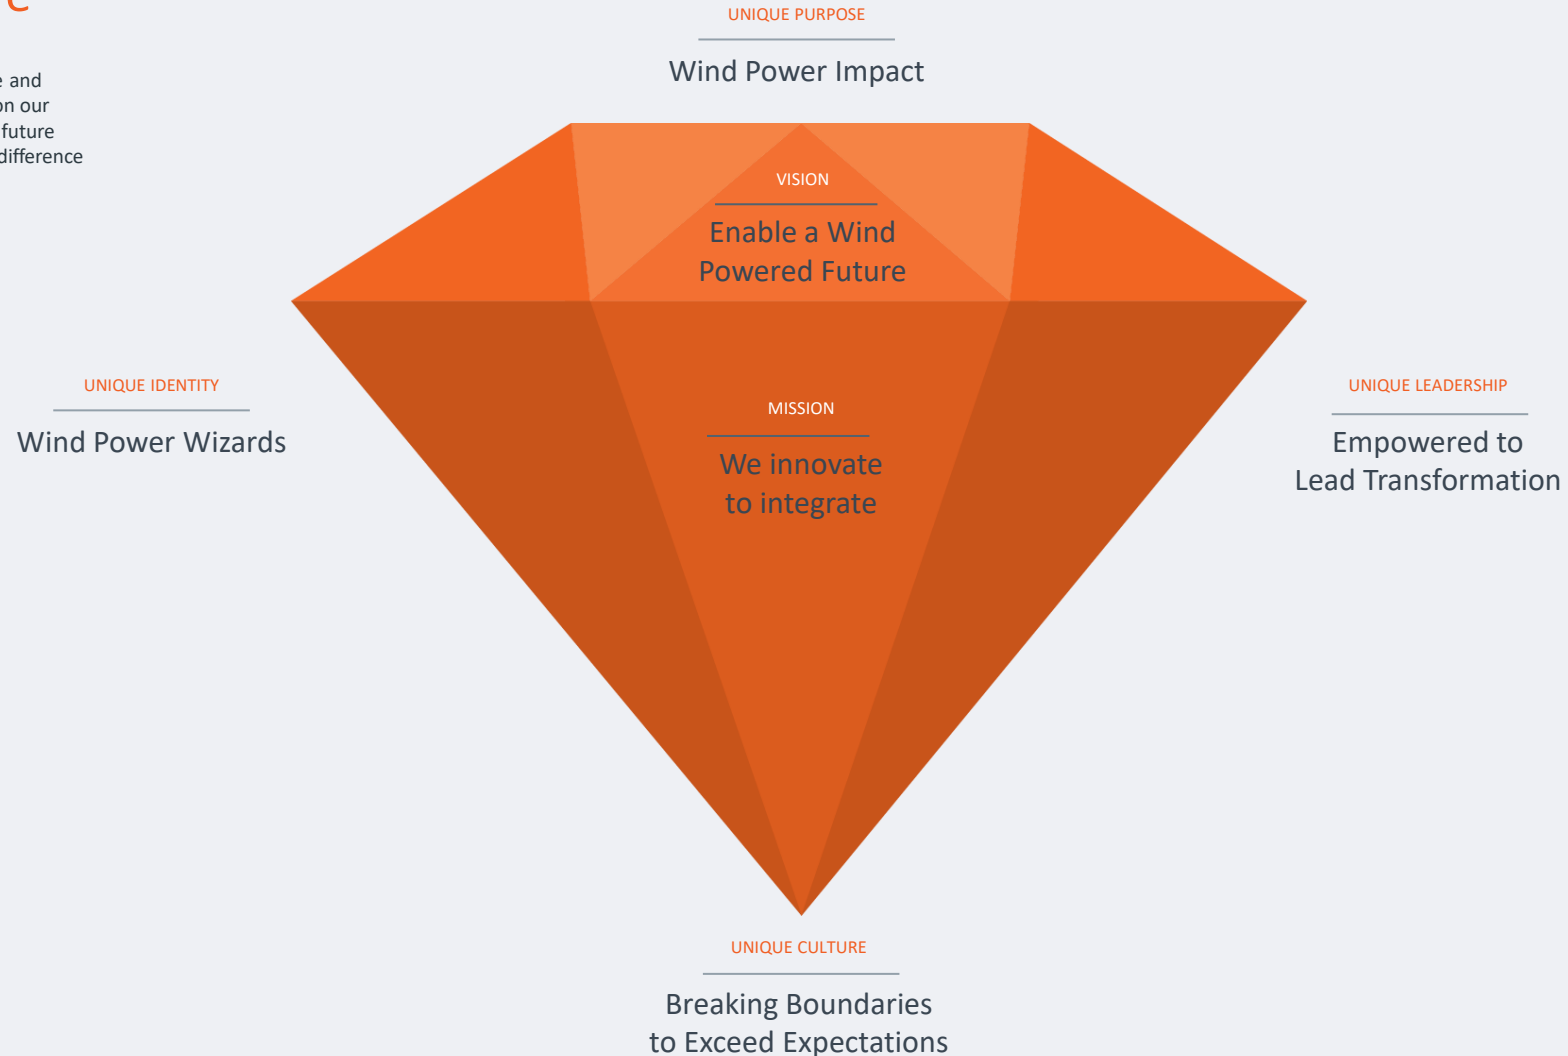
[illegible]

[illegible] and
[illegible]n our
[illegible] future
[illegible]difference

UNIQUE PURPOSE

Wind Power Impact

VISION

Enable a Wind Powered Future

UNIQUE IDENTITY

Wind Power Wizards

MISSION

We innovate to integrate

UNIQUE LEADERSHIP

Empowered to Lead Transformation

UNIQUE CULTURE

Breaking Boundaries to Exceed Expectations